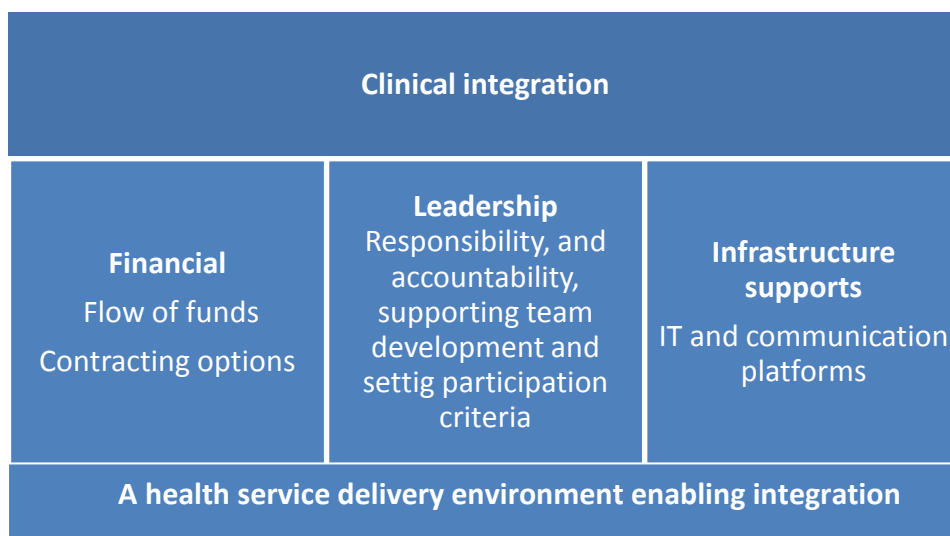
Clinical integration

Financial

Flow of funds

Contracting options

Leadership

Responsibility, and accountability, supporting team development and settig participation criteria

Infrastructure supports

IT and communication platforms

A health service delivery environment enabling integration